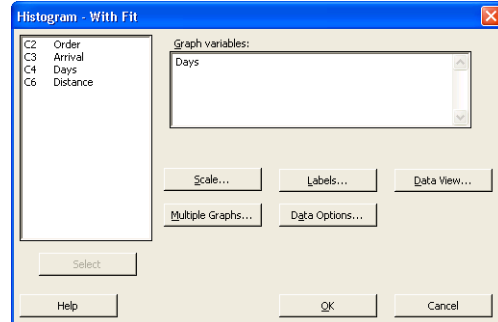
Histogram - With Fit

| C2 | Order |
|---|---|
| C3 | Arrival |
| C4 | Days |
| C6 | Distance |

Graph variables:

Days

Scale...

Labels...

Data View...

Multiple Graphs...

Data Options...

Select

Help

OK

Cancel